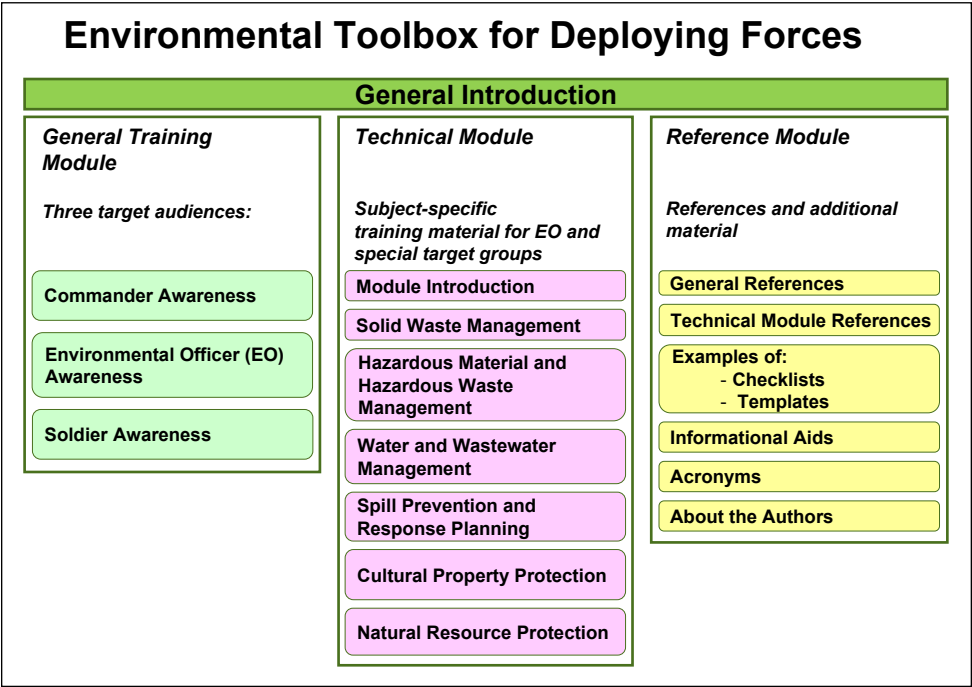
Environmental Toolbox for Deploying Forces

General Introduction

General Training Module

Three target audiences:

Commander Awareness

Environmental Officer (EO) Awareness

Soldier Awareness

Technical Module

Subject-specific training material for EO and special target groups

Module Introduction

Solid Waste Management

Hazardous Material and Hazardous Waste Management

Water and Wastewater Management

Spill Prevention and Response Planning

Cultural Property Protection

Natural Resource Protection

Reference Module

References and additional material

General References

Technical Module References

Examples of:
- Checklists
- Templates

Informational Aids

Acronyms

About the Authors